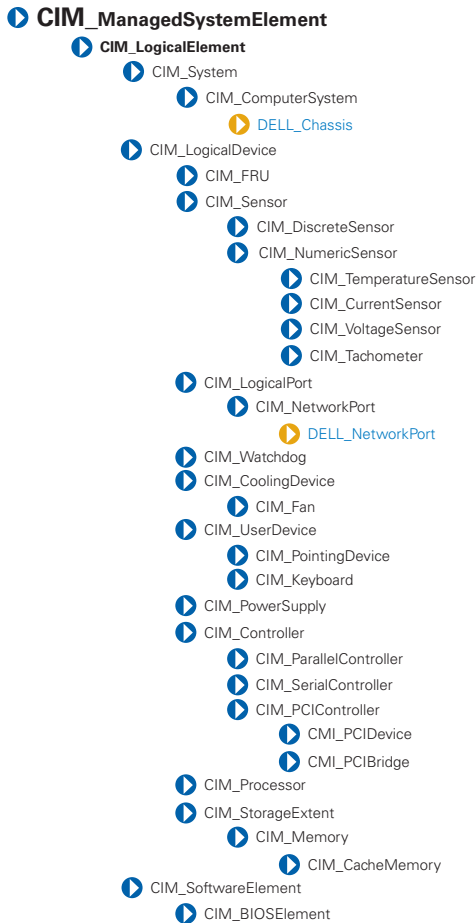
CIM_ManagedSystemElement
CIM_LogicalElement
CIM_System
CIM_ComputerSystem
DELL_Chassis
CIM_LogicalDevice
CIM_FRU
CIM_Sensor
CIM_DiscreteSensor
CIM_NumericSensor
CIM_TemperatureSensor
CIM_CurrentSensor
CIM_VoltageSensor
CIM_Tachometer
CIM_LogicalPort
CIM_NetworkPort
DELL_NetworkPort
CIM_Watchdog
CIM_CoolingDevice
CIM_Fan
CIM_UserDevice
CIM_PointingDevice
CIM_Keyboard
CIM_PowerSupply
CIM_Controller
CIM_ParallelController
CIM_SerialController
CIM_PCIController
CMI_PCIDevice
CMI_PCIBridge
CIM_Processor
CIM_StorageExtent
CIM_Memory
CIM_CacheMemory
CIM_SoftwareElement
CIM_BIOSElement